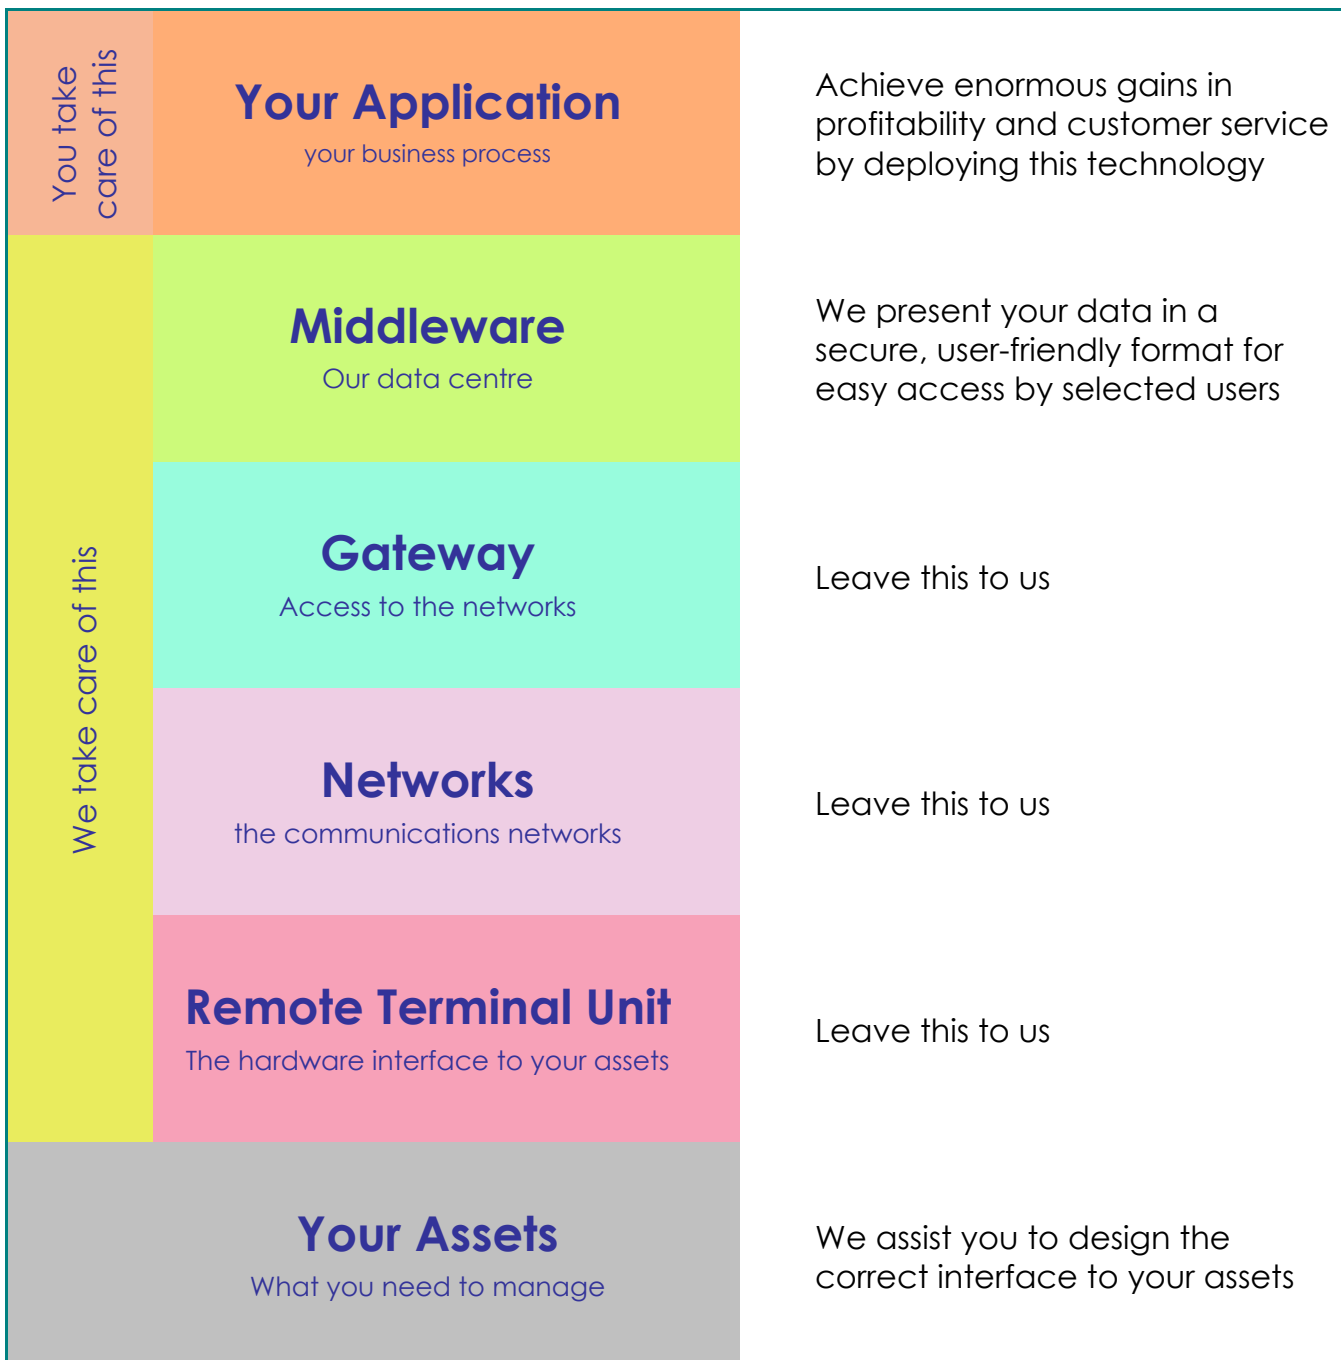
You take care of this

Your Application
your business process

Achieve enormous gains in profitability and customer service by deploying this technology

We take care of this

Middleware
Our data centre

We present your data in a secure, user-friendly format for easy access by selected users

Gateway
Access to the networks

Leave this to us

Networks
the communications networks

Leave this to us

Remote Terminal Unit
The hardware interface to your assets

Leave this to us

Your Assets
What you need to manage

We assist you to design the correct interface to your assets